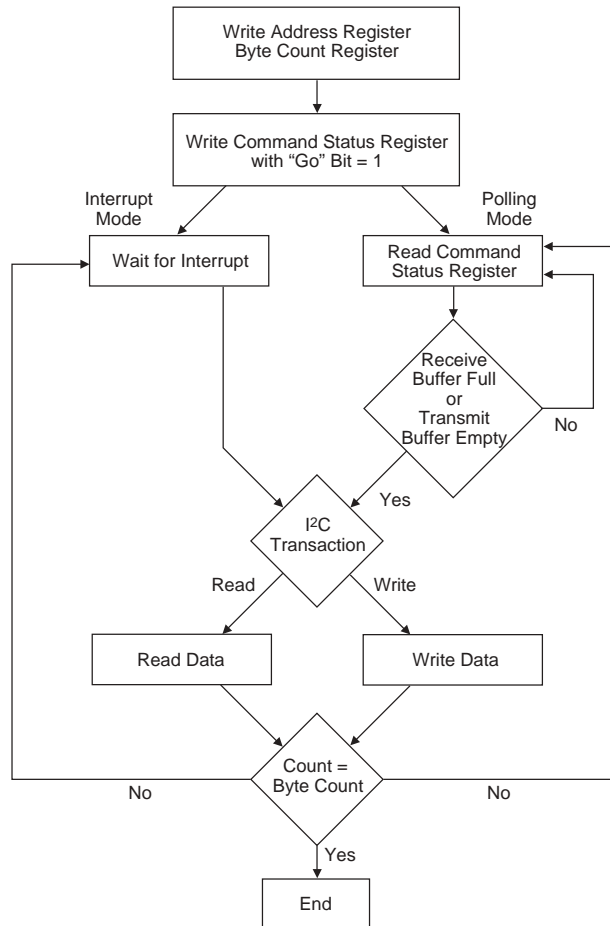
Write Address Register
Byte Count Register

Write Command Status Register
with "Go" Bit = 1

Interrupt Mode

Polling Mode

Wait for Interrupt

Read Command Status Register

Receive Buffer Full or Transmit Buffer Empty

No

Yes

I$^2$C Transaction

Read

Write

Read Data

Write Data

Count = Byte Count

No

No

Yes

End